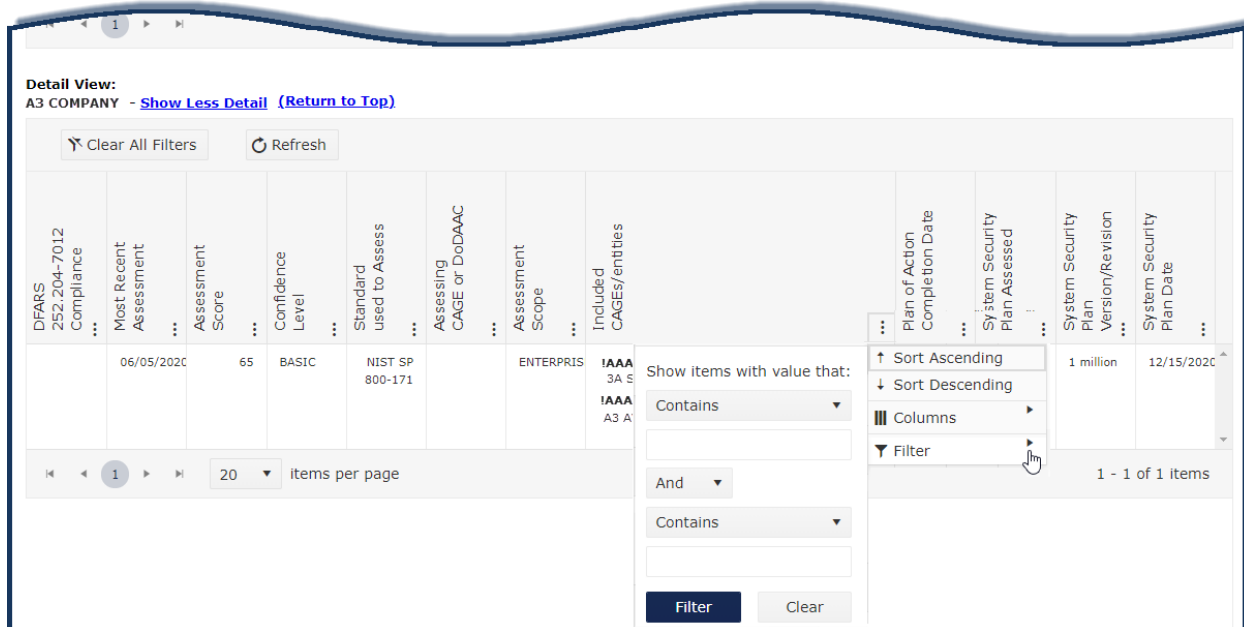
1

Detail View:
A3 COMPANY - Show Less Detail (Return to Top)

Clear All Filters Refresh

| DFARS 252.204-7012 Compliance | Most Recent Assessment | Assessment Score | Confidence Level | Standard used to Assess | Assessing CAGE or DoDAAC | Assessment Scope | Included CAGEs/entities | Plan of Action Completion Date | System Security Plan Assessed | System Security Plan Version/Revision | System Security Plan Date |
|---|---|---|---|---|---|---|---|---|---|---|---|
| | 06/05/2020 | 65 | BASIC | NIST SP 800-171 | | ENTERPRIS | !AAA 3A S !AAA A3 A | | | 1 million | 12/15/2020 |

Show items with value that:
Contains
And
Contains
Filter Clear

Sort Ascending
Sort Descending
Columns
Filter

1 20 items per page 1 - 1 of 1 items